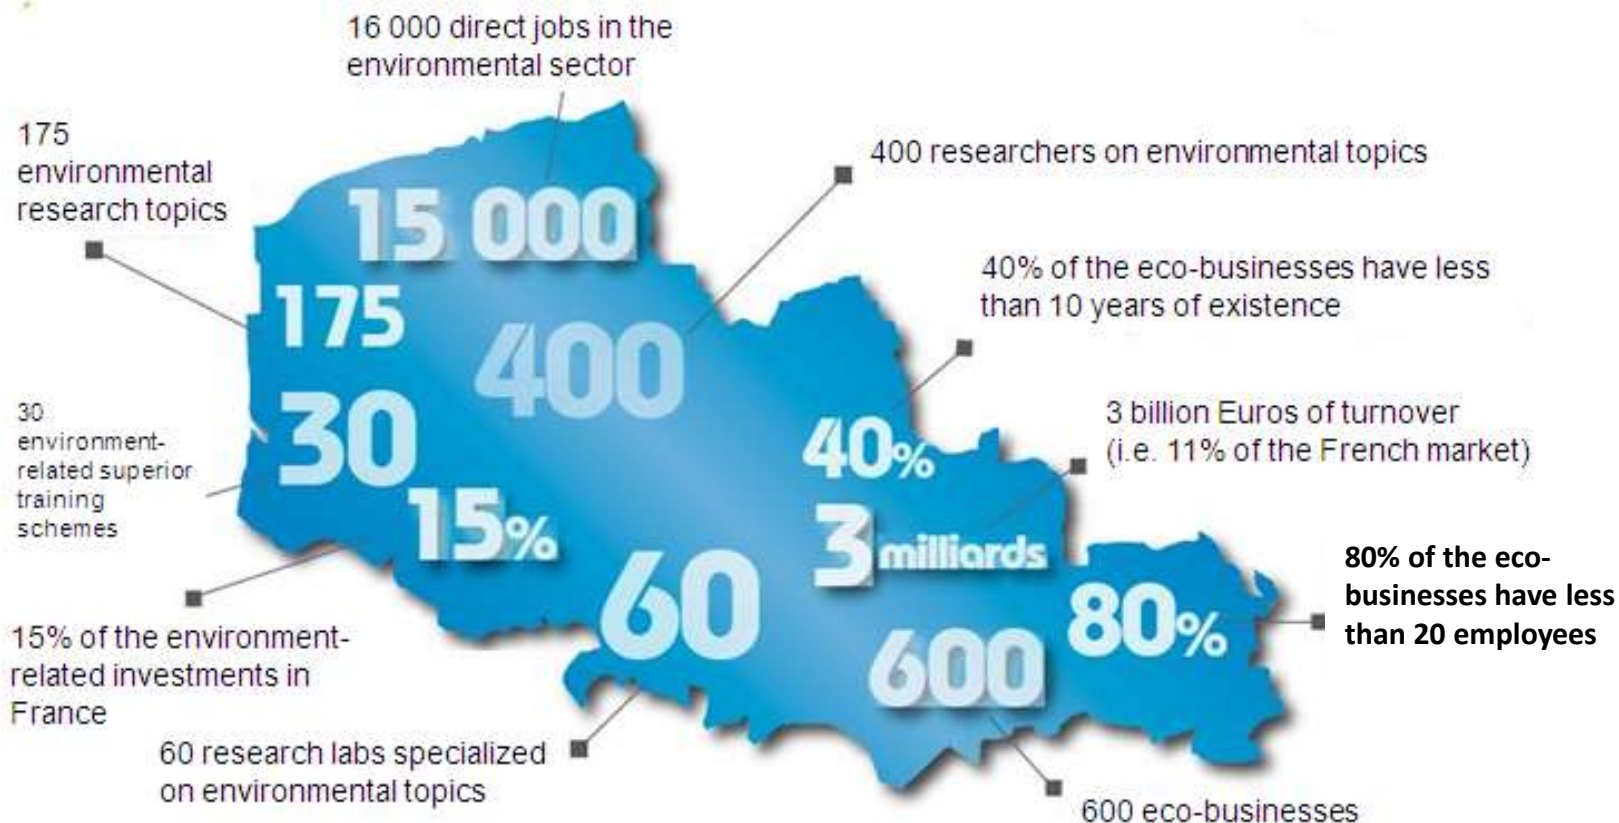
16 000 direct jobs in the environmental sector

175 environmental research topics

400 researchers on environmental topics

15 000

175

400

40% of the eco-businesses have less than 10 years of existence

30 environment-related superior training schemes

30

3 billion Euros of turnover (i.e. 11% of the French market)

40%

15%

3 milliards

80% of the eco-businesses have less than 20 employees

60

80%

15% of the environment-related investments in France

600

60 research labs specialized on environmental topics

600 eco-businesses